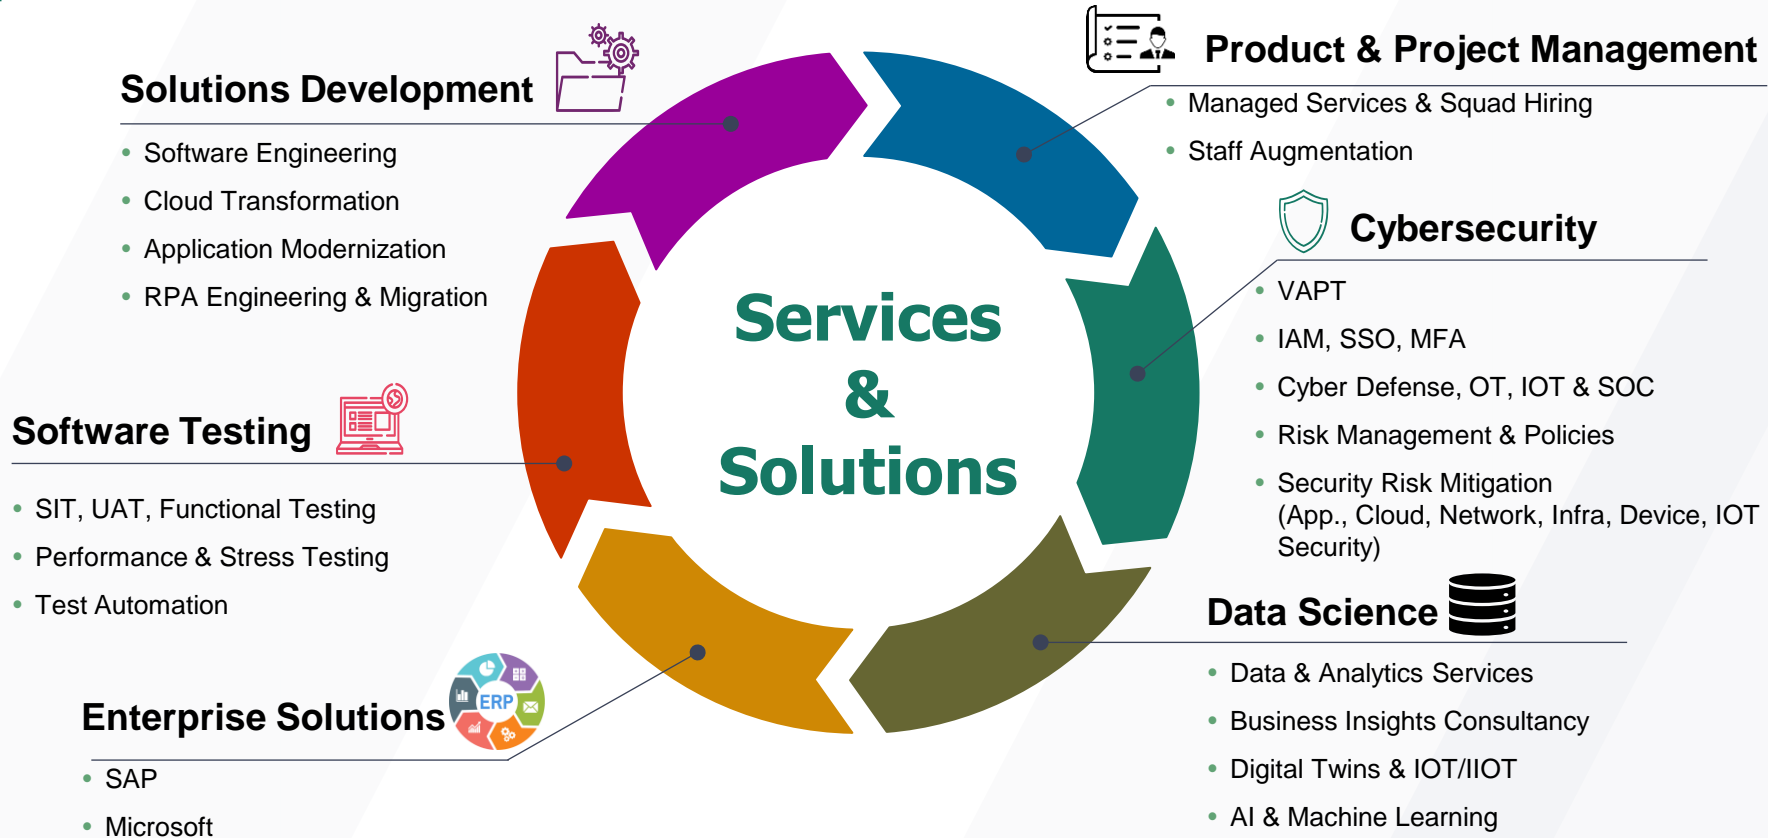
Solutions Development

- Software Engineering
- Cloud Transformation
- Application Modernization
- RPA Engineering & Migration

Product & Project Management

- Managed Services & Squad Hiring
- Staff Augmentation

Cybersecurity

- VAPT
- IAM, SSO, MFA
- Cyber Defense, OT, IOT & SOC
- Risk Management & Policies
- Security Risk Mitigation (App., Cloud, Network, Infra, Device, IOT Security)

Services & Solutions

Software Testing

- SIT, UAT, Functional Testing
- Performance & Stress Testing
- Test Automation

Data Science

- Data & Analytics Services
- Business Insights Consultancy
- Digital Twins & IOT/IIOT
- AI & Machine Learning

Enterprise Solutions

ERP

- SAP
- Microsoft